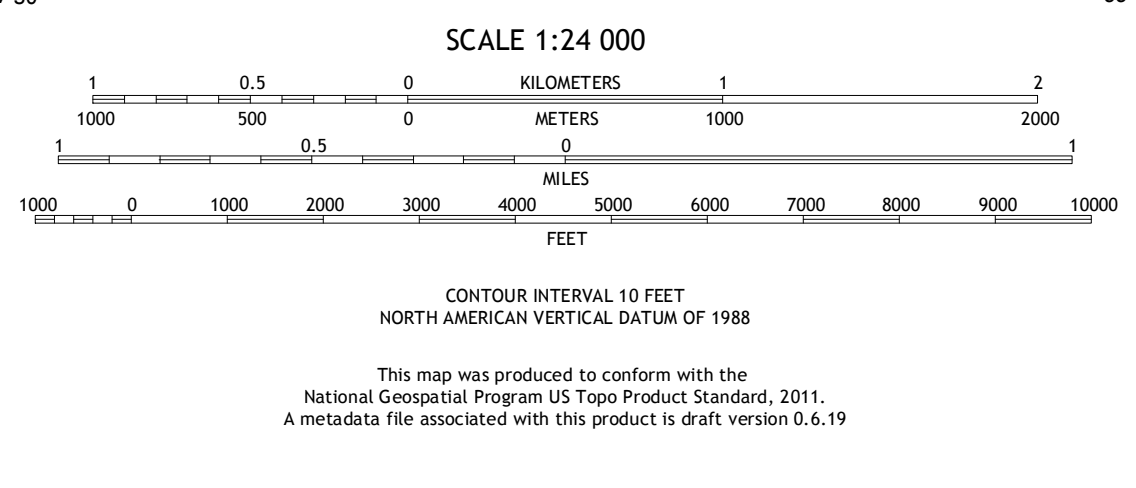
SCALE 1:24 000

1 0.5 0 KILOMETERS 1 2

1000 500 0 METERS 1000 2000

1 0.5 0 1

MILES

1000 0 1000 2000 3000 4000 5000 6000 7000 8000 9000 10000

FEET

CONTOUR INTERVAL 10 FEET
NORTH AMERICAN VERTICAL DATUM OF 1988

This map was produced to conform with the
National Geospatial Program US Topo Product Standard, 2011.
A metadata file associated with this product is draft version 0.6.19